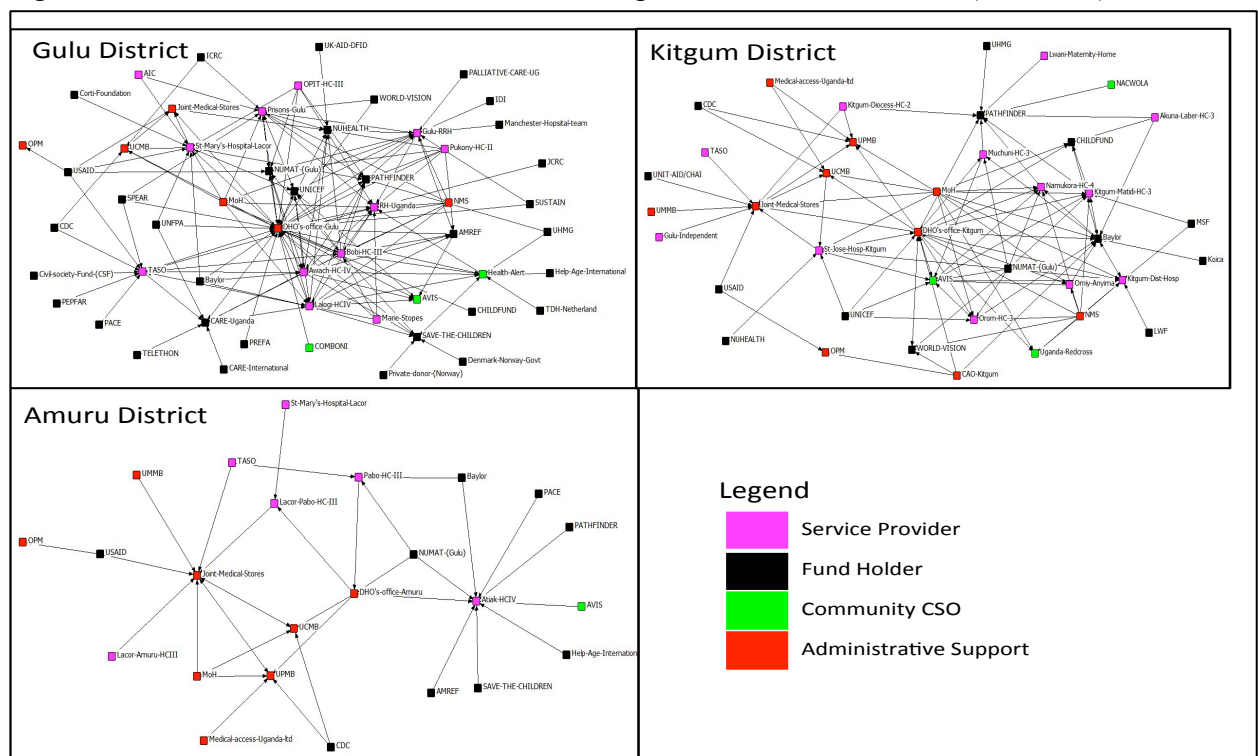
Gulu District

UK-AID-DFID
ICRC
AIC
OPIT-HC-III
PALLIATIVE-CARE-UG
Corti-Foundation
WORLD-VISION
IDI
Joint-Medical-Stores
Prisons-Gulu
NUHEALTH
Gulu-RRH
Manchester-Hopsital-team
OPM
UCMB
St-Mary's-Hospital-Lacor
Pukony-HC-II
JCRC
USAID
NUMAT-(Gulu)
UNICEF
PATHFINDER
SPEAR
MoH
RH-Uganda
NMS
SUSTAIN
UNFPA
DHO's-office-Gulu
AMREF
CDC
Bobi-HC-III
UHMG
Civil-society-Fund-(CSF)
TASO
Awach-HC-IV
Health-Alert
Help-Age-International
Baylor
PEPFAR
Lalogi-HCIV
AVIS
PACE
CHILDFUND
TDH-Netherland
CARE-Uganda
Marie-Stopes
PREFA
COMBONI
SAVE-THE-CHILDREN
TELETHON
CARE-International
Denmark-Norway-Govt
Private-donor-(Norway)

Kitgum District

UHMG
Lwani-Maternity-Home
Medical-access-Uganda-ltd
NACWOLA
CDC
Kitgum-Diocess-HC-2
PATHFINDER
Akuna-Laber-HC-3
UPMB
CHILDFUND
TASO
Muchuni-HC-3
UCMB
UNIT-AID/CHAI
MoH
Namukora-HC-4
Kitgum-Matidi-HC-3
UMMB
Joint-Medical-Stores
DHO's-office-Kitgum
MSF
Gulu-Independent
Baylor
St-Jose-Hosp-Kitgum
NUMAT-(Gulu)
Koica
AVIS
Omiy-Anyima
Kitgum-Dist-Hosp
USAID
UNICEF
Orom-HC-3
NMS
LWF
NUHEALTH
WORLD-VISION
Uganda-Redcross
OPM
CAO-Kitgum

Amuru District

St-Mary's-Hospital-Lacor
TASO
UMMB
Pabo-HC-III
Baylor
PACE
Lacor-Pabo-HC-III
PATHFINDER
OPM
USAID
NUMAT-(Gulu)
Joint-Medical-Stores
DHO's-office-Amuru
Atiak-HCIV
AVIS
UCMB
Lacor-Amuru-HCIII
Help-Age-Internation
MoH
UPMB
AMREF
SAVE-THE-CHILDREN
Medical-access-Uganda-ltd
CDC

Legend
Service Provider
Fund Holder
Community CSO
Administrative Support